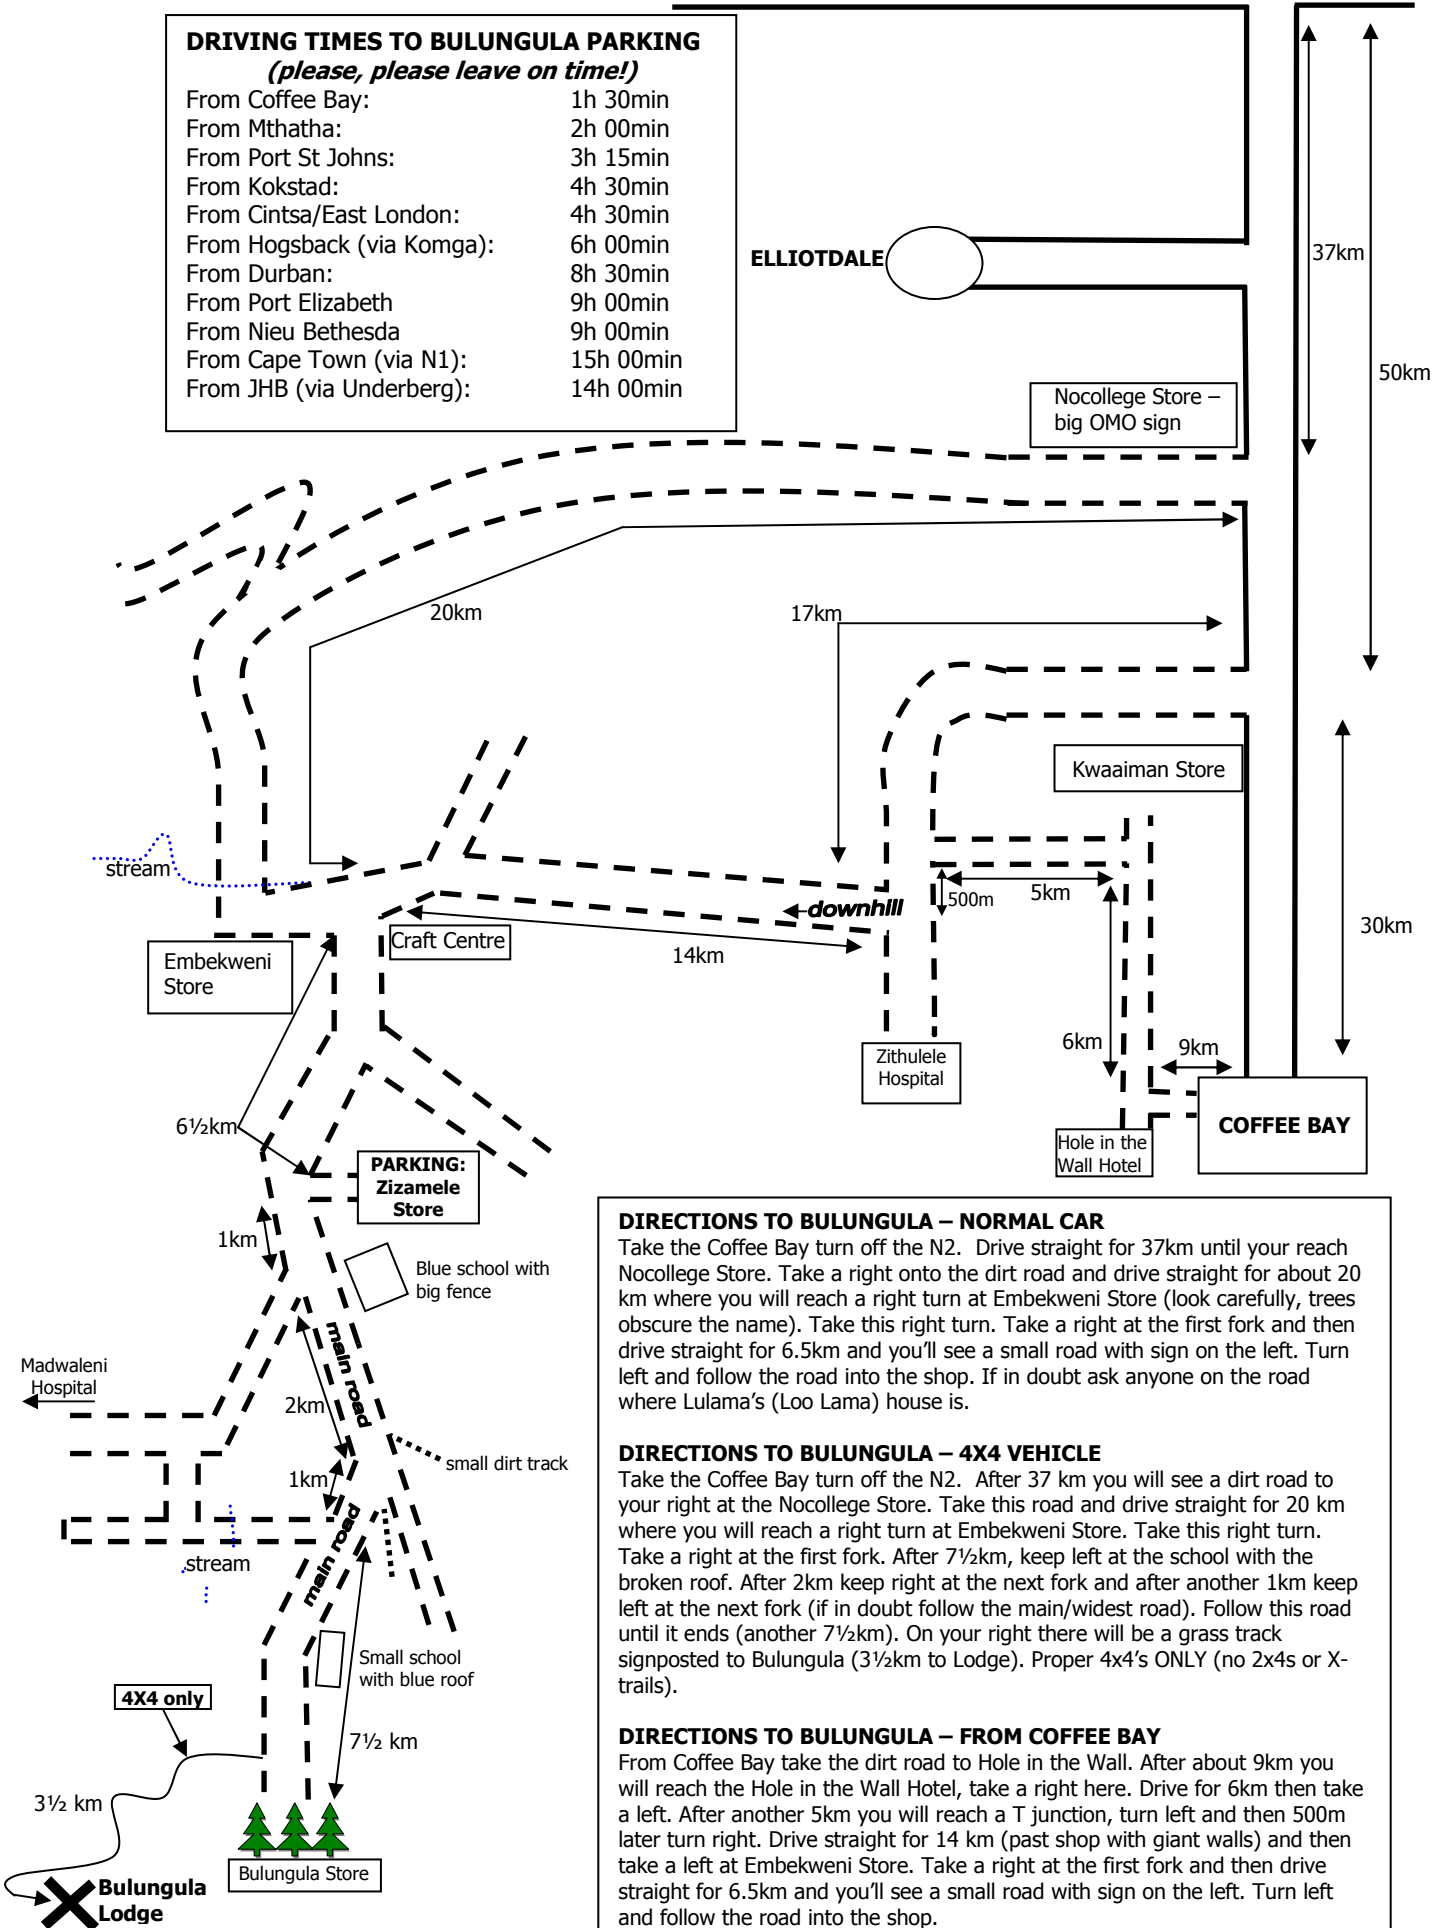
DRIVING TIMES TO BULUNGULA PARKING
(please, please leave on time!)

| | |
|---|---|
| From Coffee Bay: | 1h 30min |
| From Mthatha: | 2h 00min |
| From Port St Johns: | 3h 15min |
| From Kokstad: | 4h 30min |
| From Cintsa/East London: | 4h 30min |
| From Hogsback (via Komga): | 6h 00min |
| From Durban: | 8h 30min |
| From Port Elizabeth | 9h 00min |
| From Nieu Bethesda | 9h 00min |
| From Cape Town (via N1): | 15h 00min |
| From JHB (via Underberg): | 14h 00min |

ELLIOTDALE
37km
50km
Nocollege Store – big OMO sign
20km
17km
Kwaaiman Store
30km
stream
downhill
500m
5km
Embekweni Store
Craft Centre
14km
6km
9km
Zithulele Hospital
COFFEE BAY
6½km
Hole in the Wall Hotel
PARKING: Zizamele Store
1km
Blue school with big fence
Madwaleni Hospital
main road
2km
small dirt track
1km
main road
stream
Small school with blue roof
4X4 only
7½ km
3½ km
Bulungula Store
Bulungula Lodge

DIRECTIONS TO BULUNGULA – NORMAL CAR
Take the Coffee Bay turn off the N2. Drive straight for 37km until your reach Nocollege Store. Take a right onto the dirt road and drive straight for about 20 km where you will reach a right turn at Embekweni Store (look carefully, trees obscure the name). Take this right turn. Take a right at the first fork and then drive straight for 6.5km and you'll see a small road with sign on the left. Turn left and follow the road into the shop. If in doubt ask anyone on the road where Lulama's (Loo Lama) house is.

DIRECTIONS TO BULUNGULA – 4X4 VEHICLE
Take the Coffee Bay turn off the N2. After 37 km you will see a dirt road to your right at the Nocollege Store. Take this road and drive straight for 20 km where you will reach a right turn at Embekweni Store. Take this right turn. Take a right at the first fork. After 7½km, keep left at the school with the broken roof. After 2km keep right at the next fork and after another 1km keep left at the next fork (if in doubt follow the main/widest road). Follow this road until it ends (another 7½km). On your right there will be a grass track signposted to Bulungula (3½km to Lodge). Proper 4x4's ONLY (no 2x4s or X-trails).

DIRECTIONS TO BULUNGULA – FROM COFFEE BAY
From Coffee Bay take the dirt road to Hole in the Wall. After about 9km you will reach the Hole in the Wall Hotel, take a right here. Drive for 6km then take a left. After another 5km you will reach a T junction, turn left and then 500m later turn right. Drive straight for 14 km (past shop with giant walls) and then take a left at Embekweni Store. Take a right at the first fork and then drive straight for 6.5km and you'll see a small road with sign on the left. Turn left and follow the road into the shop.